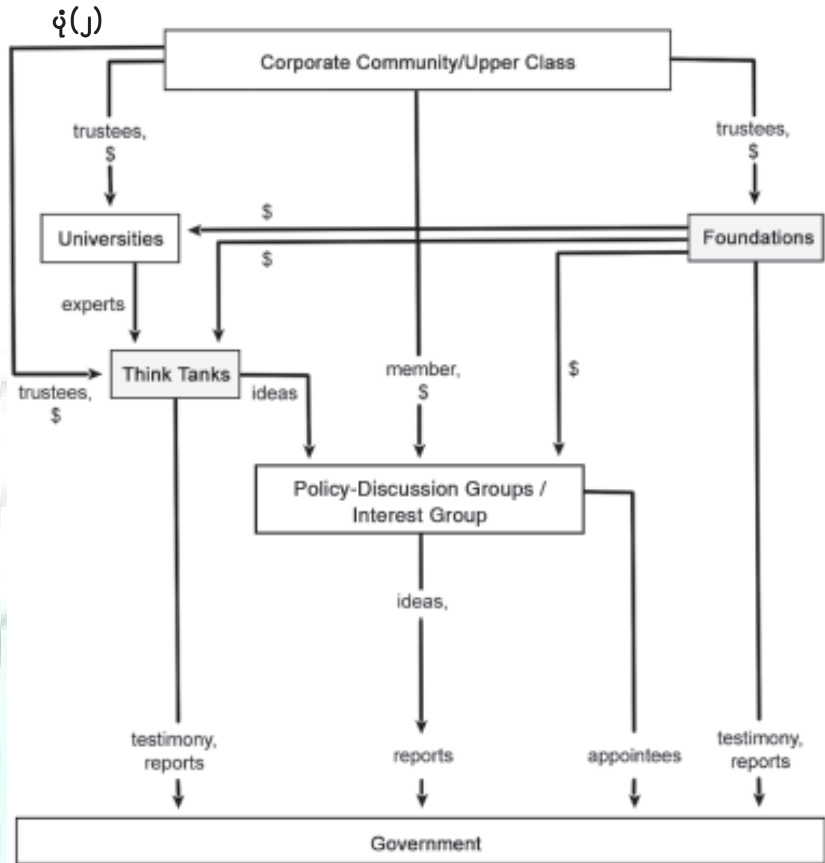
ḉ(J)

Corporate Community/Upper Class

trustees, $

trustees, $

$

Universities

Foundations

$

experts

Think Tanks

trustees, $

ideas

member, $

$

Policy-Discussion Groups / Interest Group

ideas,

testimony, reports

reports

appointees

testimony, reports

Government